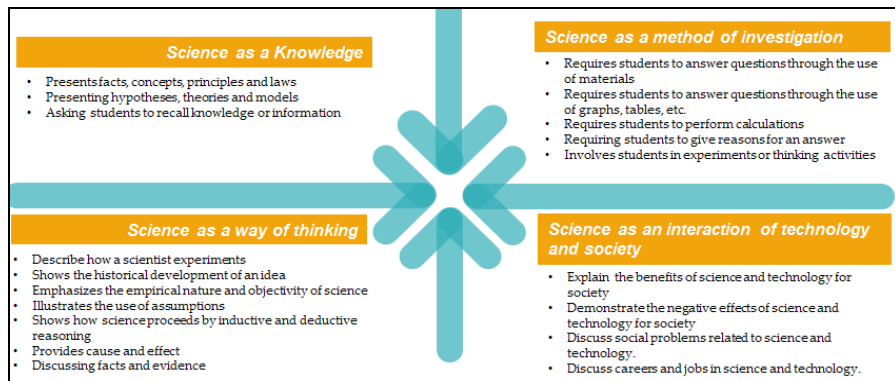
Science as a Knowledge

- Presents facts, concepts, principles and laws
- Presenting hypotheses, theories and models
- Asking students to recall knowledge or information

Science as a method of investigation

- Requires students to answer questions through the use of materials
- Requires students to answer questions through the use of graphs, tables, etc.
- Requires students to perform calculations
- Requiring students to give reasons for an answer
- Involves students in experiments or thinking activities

Science as a way of thinking

- Describe how a scientist experiments
- Shows the historical development of an idea
- Emphasizes the empirical nature and objectivity of science
- Illustrates the use of assumptions
- Shows how science proceeds by inductive and deductive reasoning
- Provides cause and effect
- Discussing facts and evidence

Science as an interaction of technology and society

- Explain the benefits of science and technology for society
- Demonstrate the negative effects of science and technology for society
- Discuss social problems related to science and technology.
- Discuss careers and jobs in science and technology.